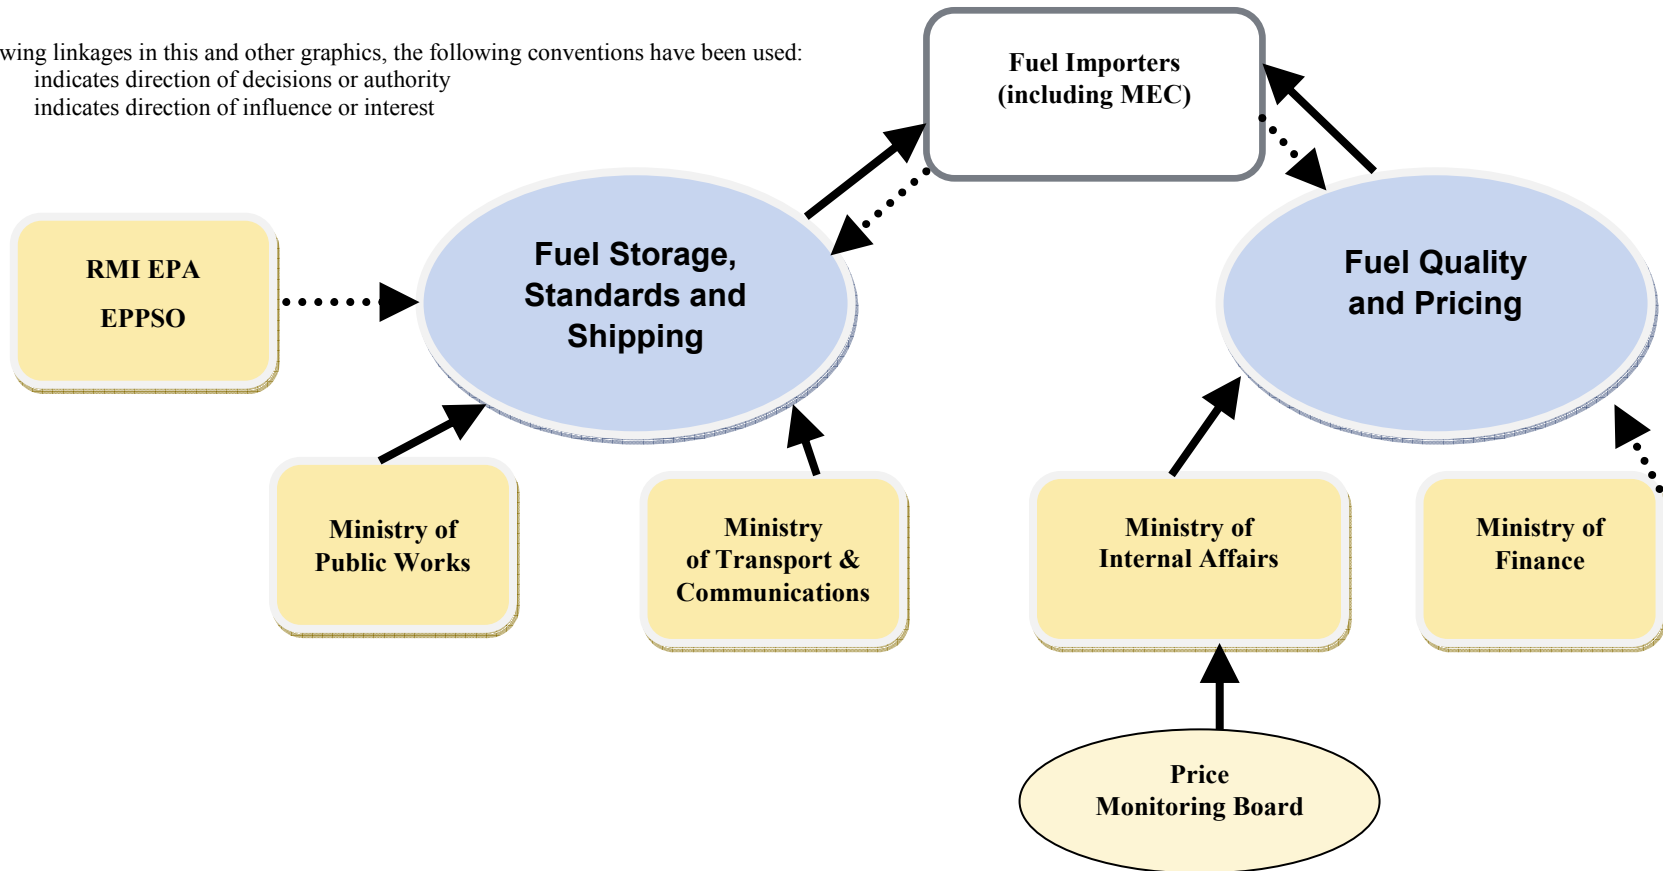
wing linkages in this and other graphics, the following conventions have been used:
indicates direction of decisions or authority
indicates direction of influence or interest

Fuel Importers (including MEC)

RMI EPA
EPPSO

Fuel Storage, Standards and Shipping

Fuel Quality and Pricing

Ministry of Public Works

Ministry of Transport & Communications

Ministry of Internal Affairs

Ministry of Finance

Price Monitoring Board